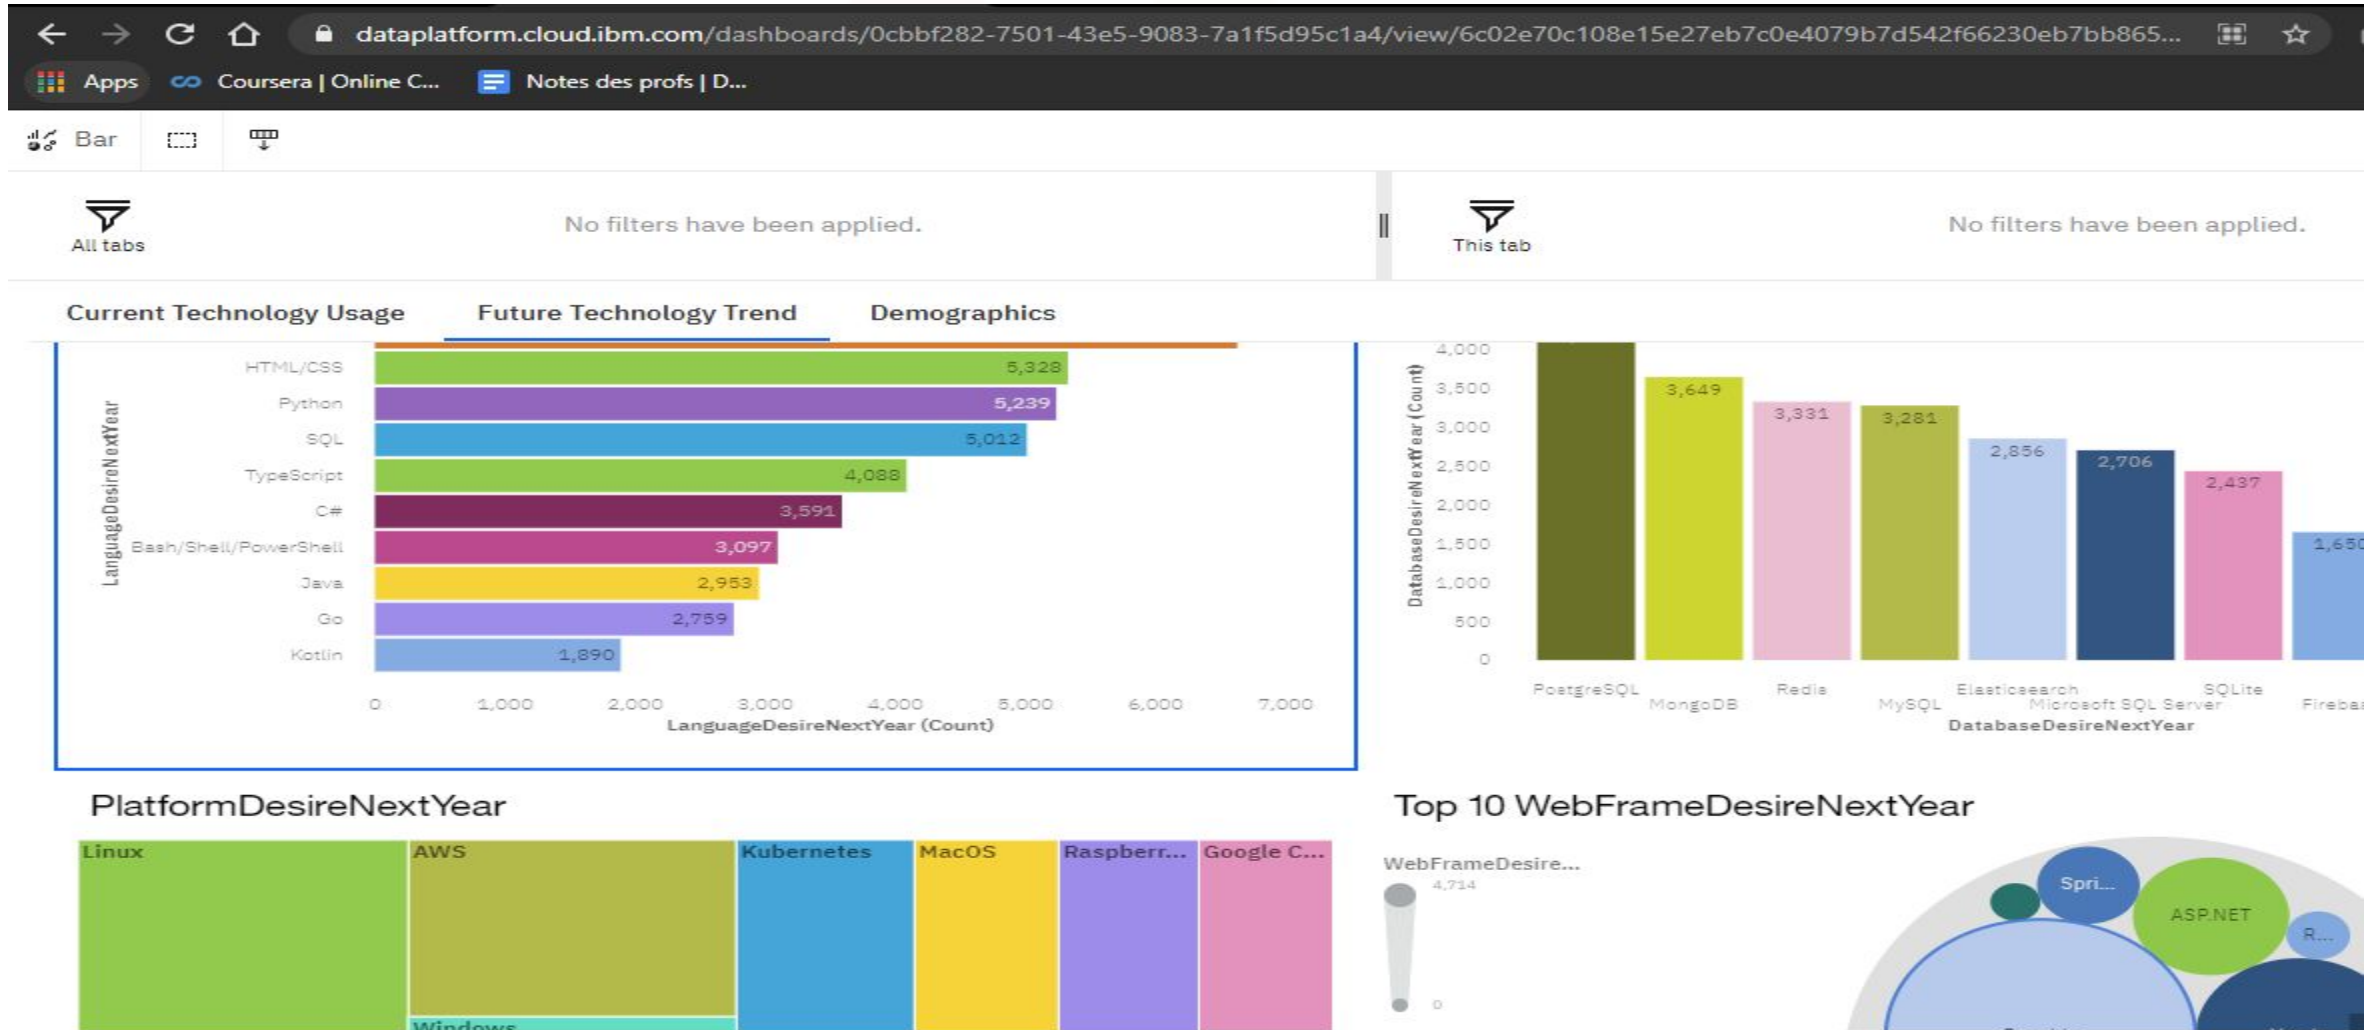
dataplatform.cloud.ibm.com/dashboards/0cbbf282-7501-43e5-9083-7a1f5d95c1a4/view/6c02e70c108e15e27eb7c0e4079b7d542f66230eb7bb865...

Apps Coursera | Online C... Notes des profs | D...

Bar

All tabs

No filters have been applied.

This tab

No filters have been applied.

Current Technology Usage Future Technology Trend Demographics

| LanguageDesireNextYear | LanguageDesireNextYear (Count) |
|---|---|
| HTML/CSS | 5,328 |
| Python | 5,239 |
| SQL | 5,012 |
| TypeScript | 4,088 |
| C# | 3,591 |
| Bash/Shell/PowerShell | 3,097 |
| Java | 2,953 |
| Go | 2,759 |
| Kotlin | 1,890 |

0 1,000 2,000 3,000 4,000 5,000 6,000 7,000

LanguageDesireNextYear (Count)

DatabaseDesireNextYear (Count)

4,000 3,500 3,000 2,500 2,000 1,500 1,000 500 0

| DatabaseDesireNextYear | Count |
|---|---|
| PostgreSQL | |
| MongoDB | 3,649 |
| Redis | 3,331 |
| MySQL | 3,281 |
| Elasticsearch | 2,856 |
| Microsoft SQL Server | 2,706 |
| SQLite | 2,437 |
| Fireba | 1,650 |

DatabaseDesireNextYear

PlatformDesireNextYear

Linux AWS Kubernetes MacOS Raspberr... Google C... Windows

Top 10 WebFrameDesireNextYear

WebFrameDesire...

4,714

0

Spri... ASP.NET R...